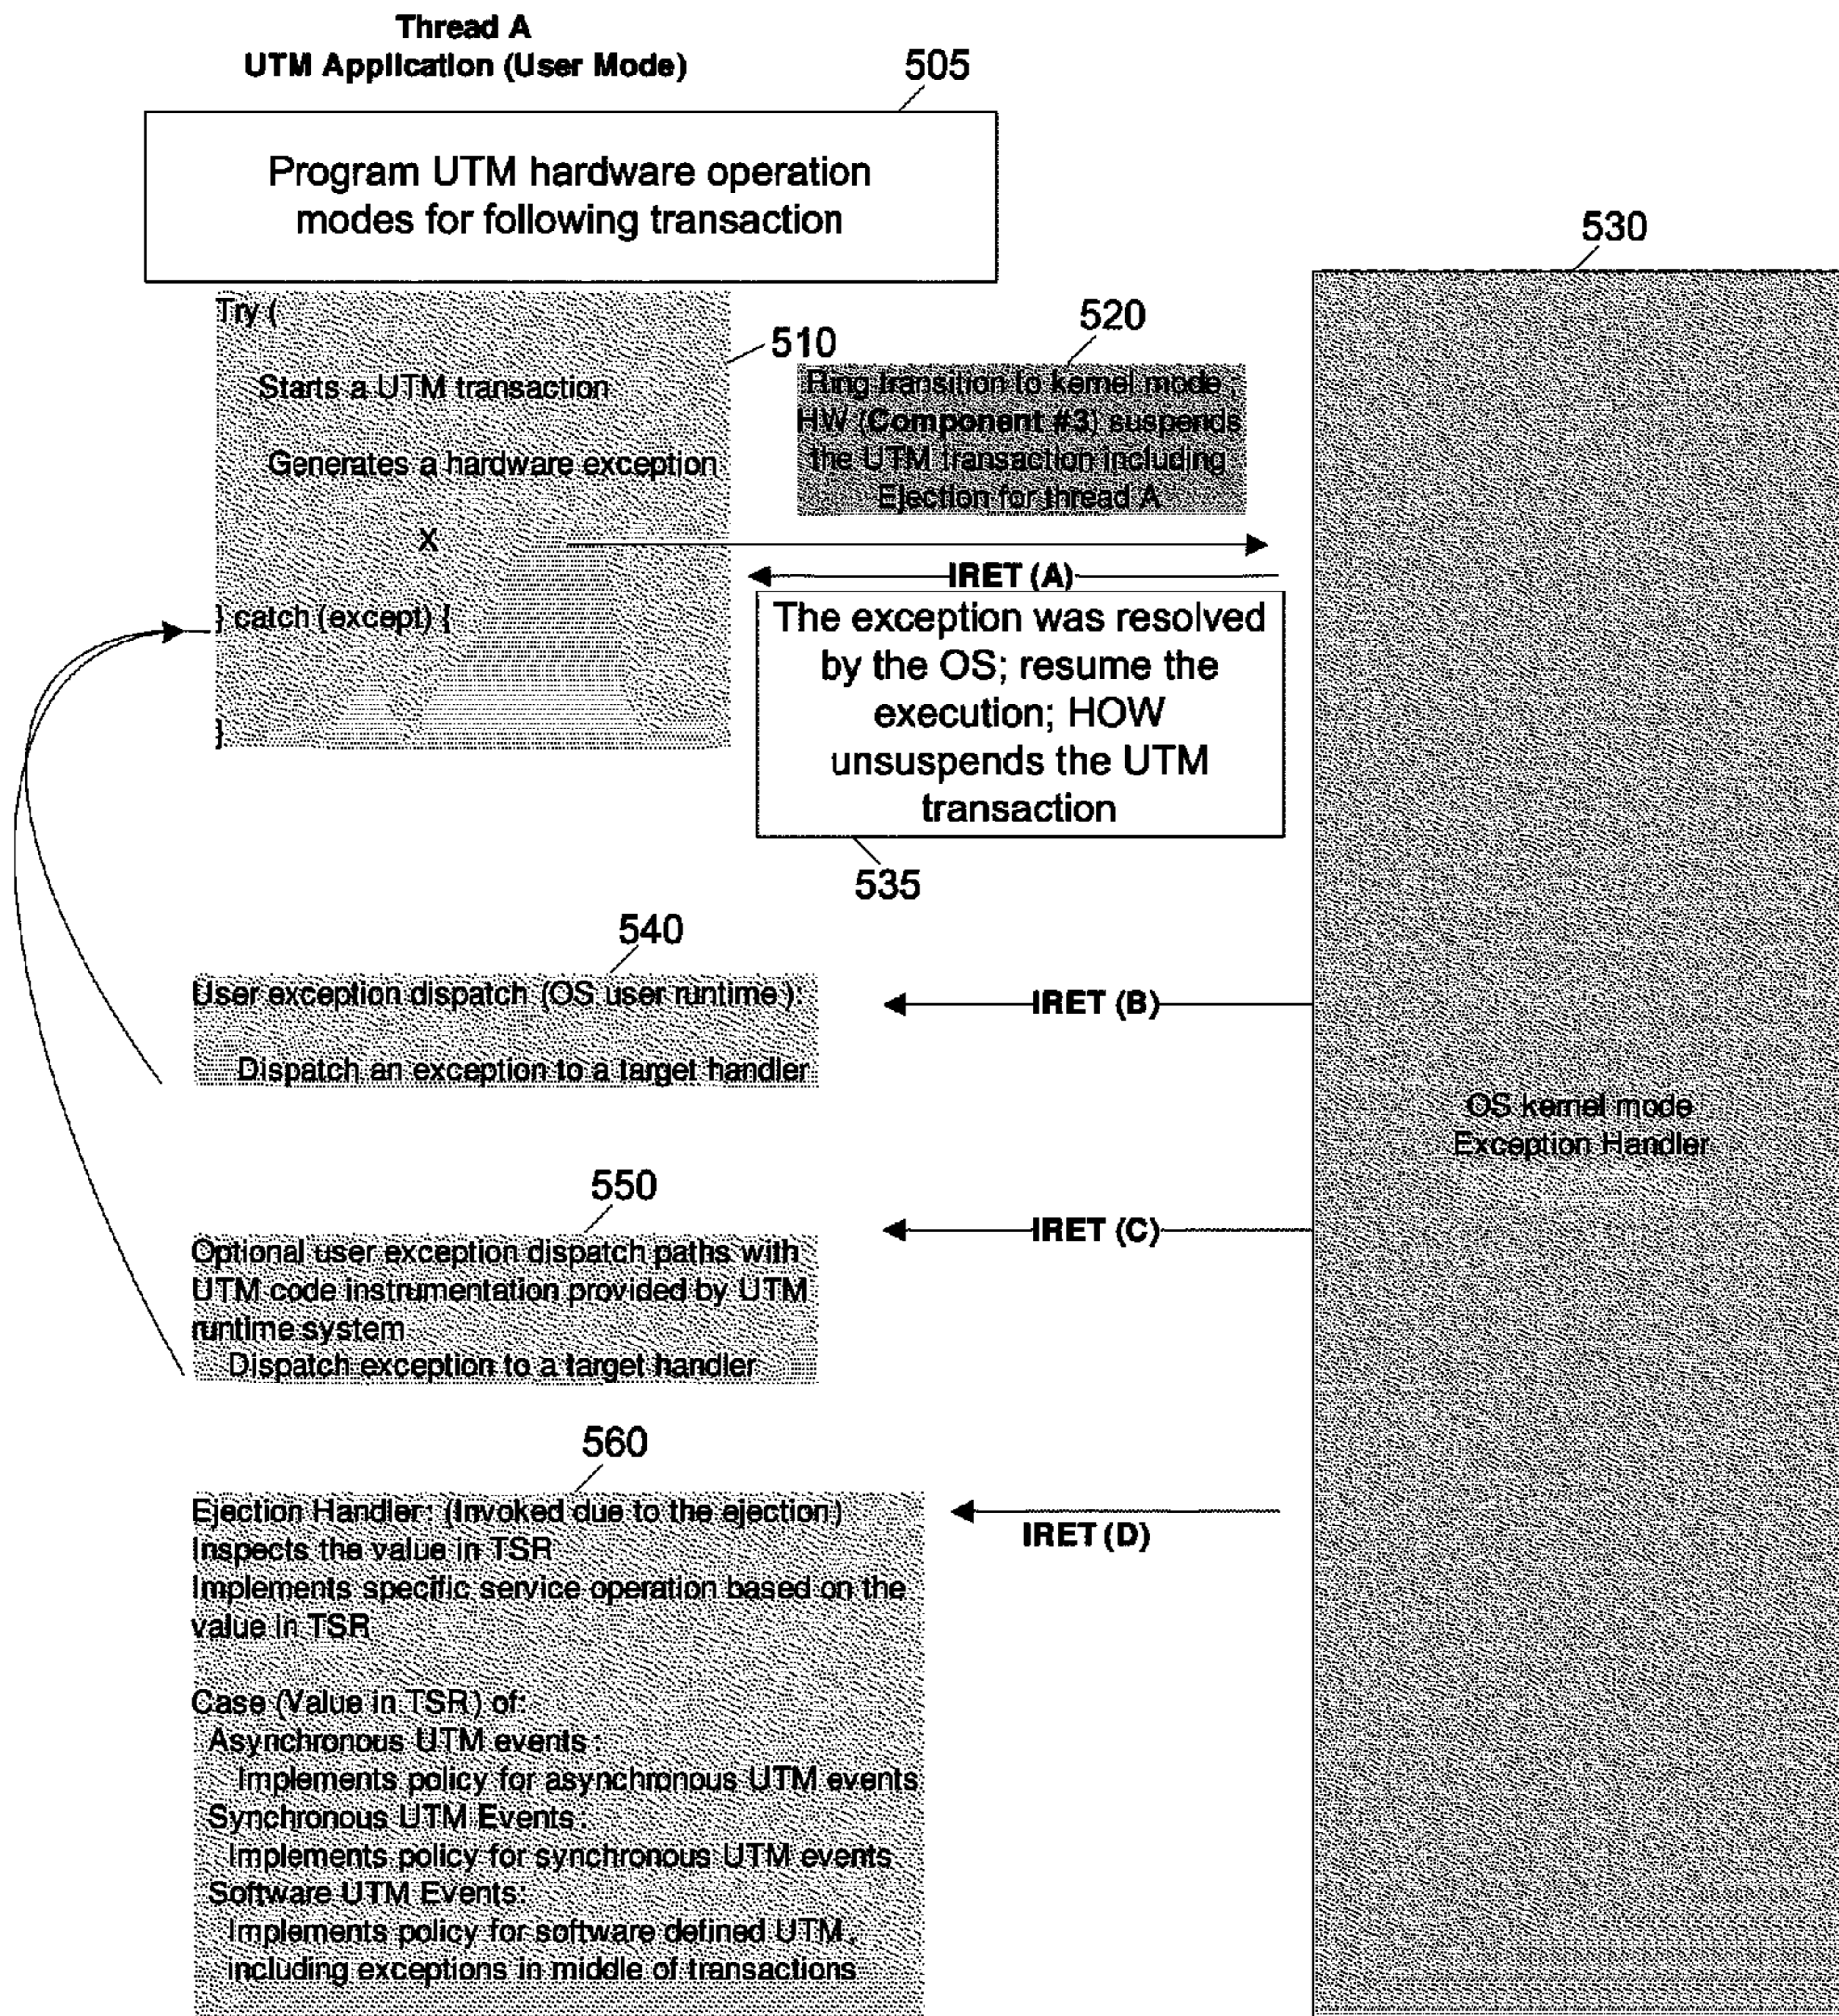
Thread A
UTM Application (User Mode)

505

Program UTM hardware operation modes for following transaction

530

Try (

Starts a UTM transaction

Generates a hardware exception

X

} catch (except) {

}

510

520

Ring transition to kernel mode ; HW (Component #3) suspends the UTM transaction including Ejection for thread A

IRET (A)

The exception was resolved by the OS; resume the execution; HOW unsuspends the UTM transaction

535

540

User exception dispatch (OS user runtime):

Dispatch an exception to a target handler

IRET (B)

OS kernel mode Exception Handler

550

Optional user exception dispatch paths with UTM code instrumentation provided by UTM runtime system
Dispatch exception to a target handler

IRET (C)

560

Ejection Handler : (Invoked due to the ejection)
Inspects the value in TSR
Implements specific service operation based on the value in TSR

Case (Value in TSR) of:
Asynchronous UTM events :
Implements policy for asynchronous UTM events
Synchronous UTM Events :
Implements policy for synchronous UTM events
Software UTM Events:
Implements policy for software defined UTM , including exceptions in middle of transactions

IRET (D)